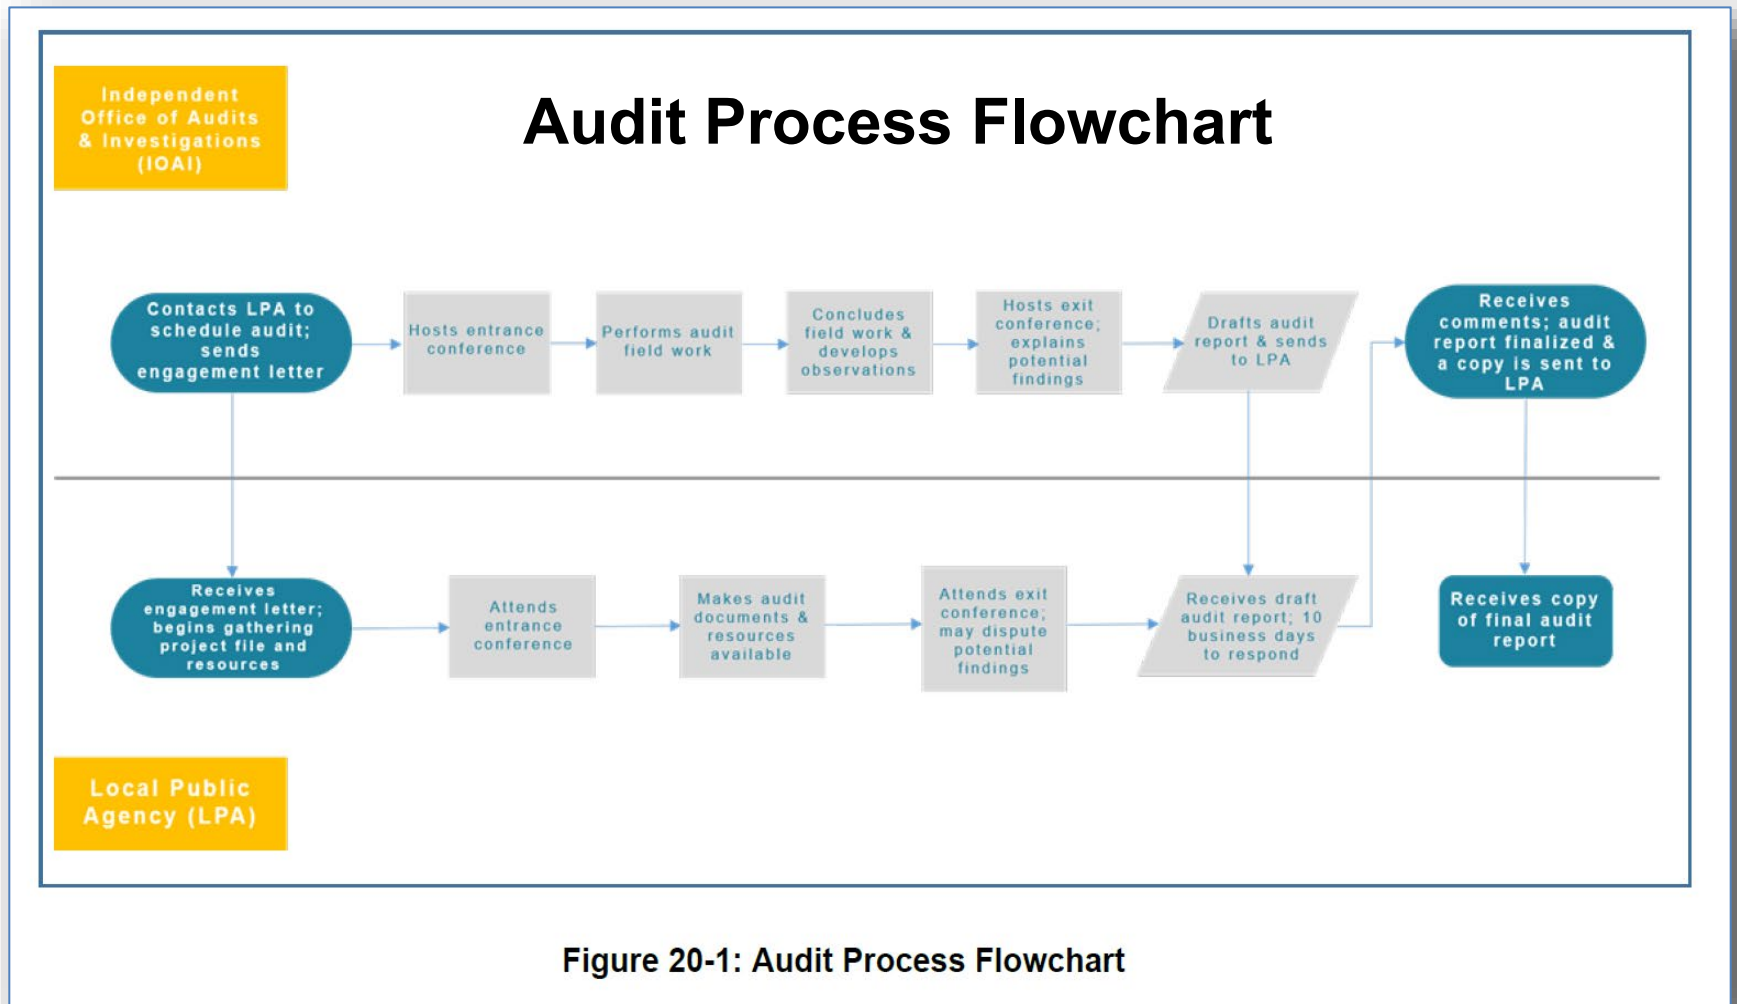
Independent Office of Audits & Investigations (IOAI)

Audit Process Flowchart

Contacts LPA to schedule audit; sends engagement letter

Hosts entrance conference

Performs audit field work

Concludes field work & develops observations

Hosts exit conference; explains potential findings

Drafts audit report & sends to LPA

Receives comments; audit report finalized & a copy is sent to LPA

Receives engagement letter; begins gathering project file and resources

Attends entrance conference

Makes audit documents & resources available

Attends exit conference; may dispute potential findings

Receives draft audit report; 10 business days to respond

Receives copy of final audit report

Local Public Agency (LPA)

Figure 20-1: Audit Process Flowchart